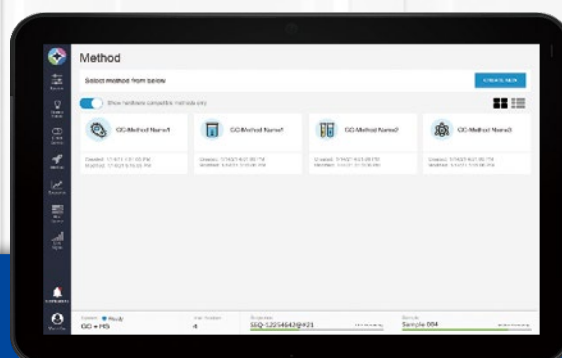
Method

Select method from below

CREATE NEW

Show hardware compatible methods only

CC-Method Name1

Created: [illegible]
Modified: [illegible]

CC-Method Name1

Created: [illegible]
Modified: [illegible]

CC-Method Name2

Created: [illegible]
Modified: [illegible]

CC-Method Name3

Created: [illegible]
Modified: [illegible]

System Ready
GC + HS

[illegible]
4

Sequence
SEQ-12254642@#21

Sample
Sample 004